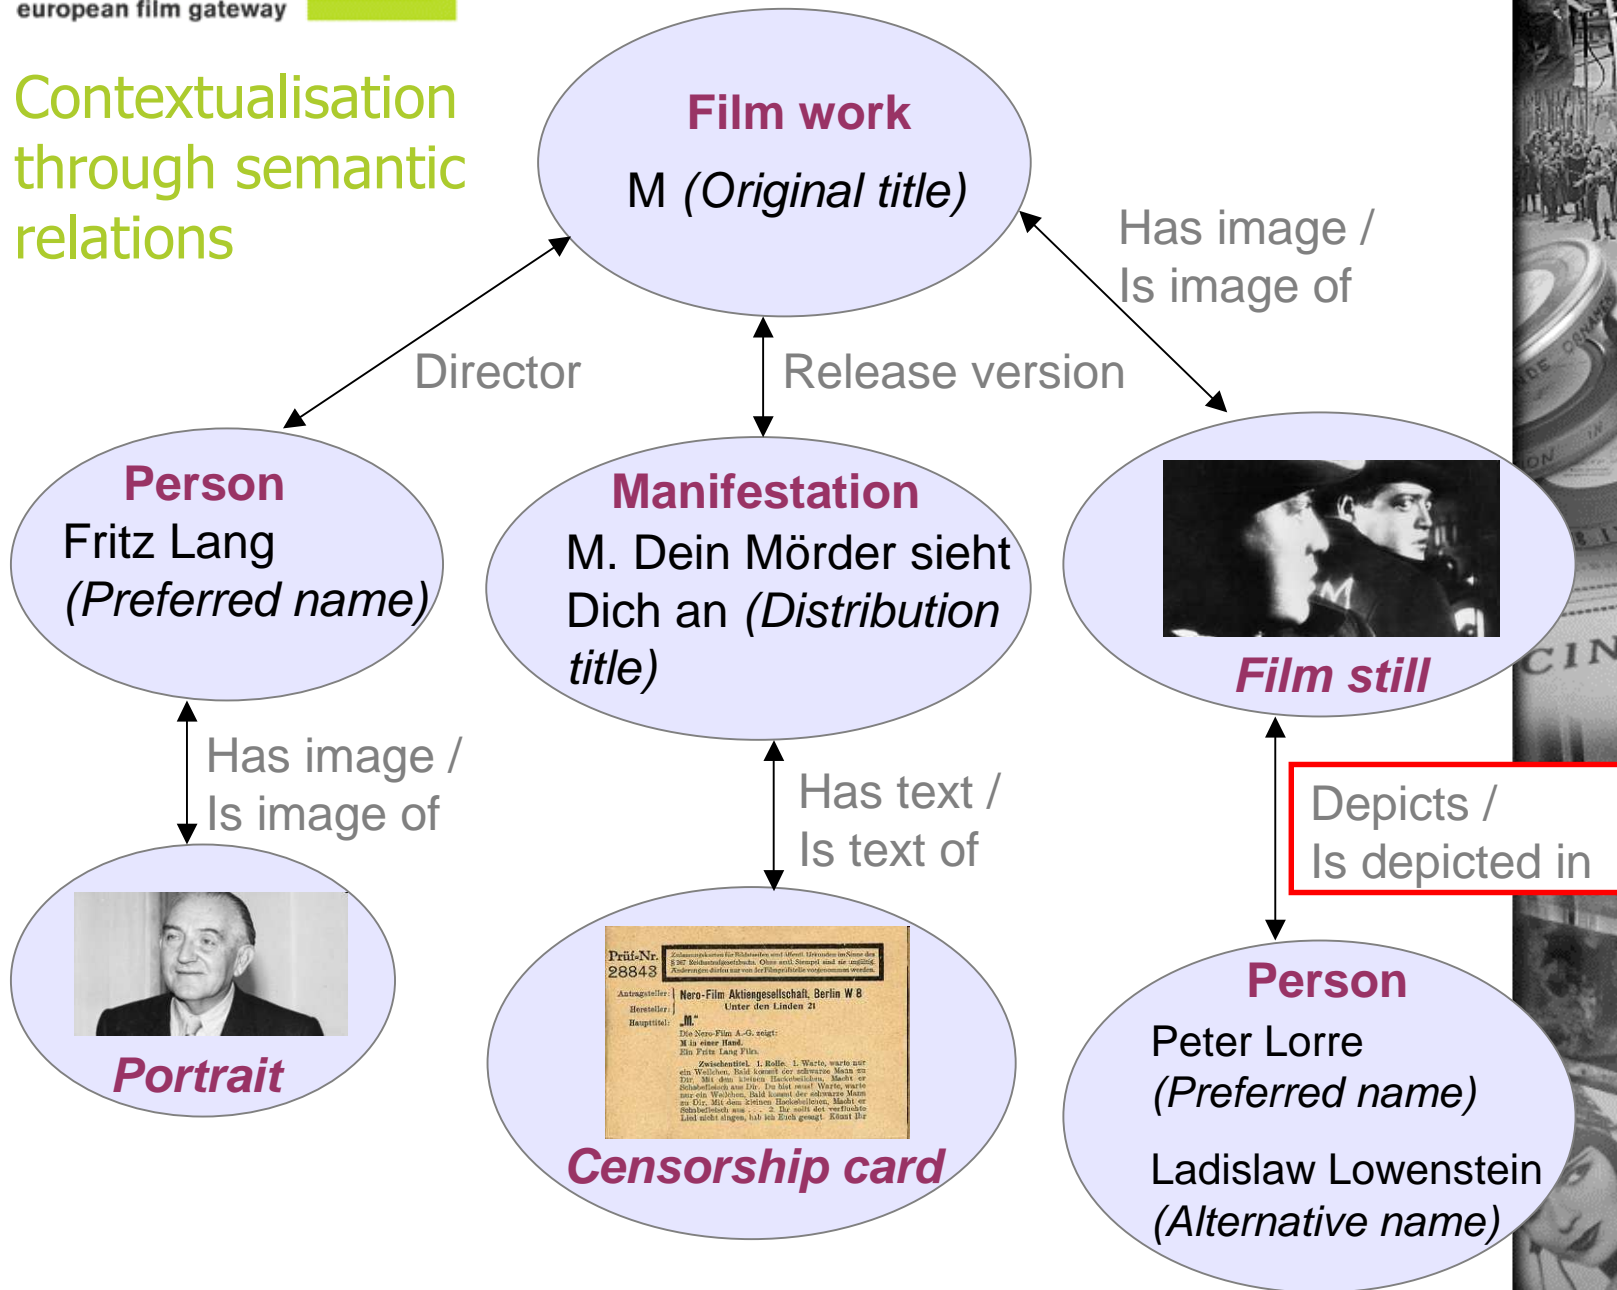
european film gateway

Contextualisation through semantic relations

Film work
M *(Original title)*

Director

Release version

Has image /
Is image of

Person
Fritz Lang
*(Preferred name)*

Manifestation
M. Dein Mörder sieht Dich an *(Distribution title)*

*Film still*

Has image /
Is image of

Has text /
Is text of

Depicts /
Is depicted in

*Portrait*

Prüf-Nr. 28843

Antragsteller: Nero-Film Aktiengesellschaft, Berlin W 8
Unter den Linden 21
Hersteller:
Haupttitel: „M."
Die Nero-Film A.-G. zeigt:
M in einer Hand.
Ein Fritz Lang Film.

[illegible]

*Censorship card*

Person
Peter Lorre
*(Preferred name)*

Ladislaw Lowenstein
*(Alternative name)*